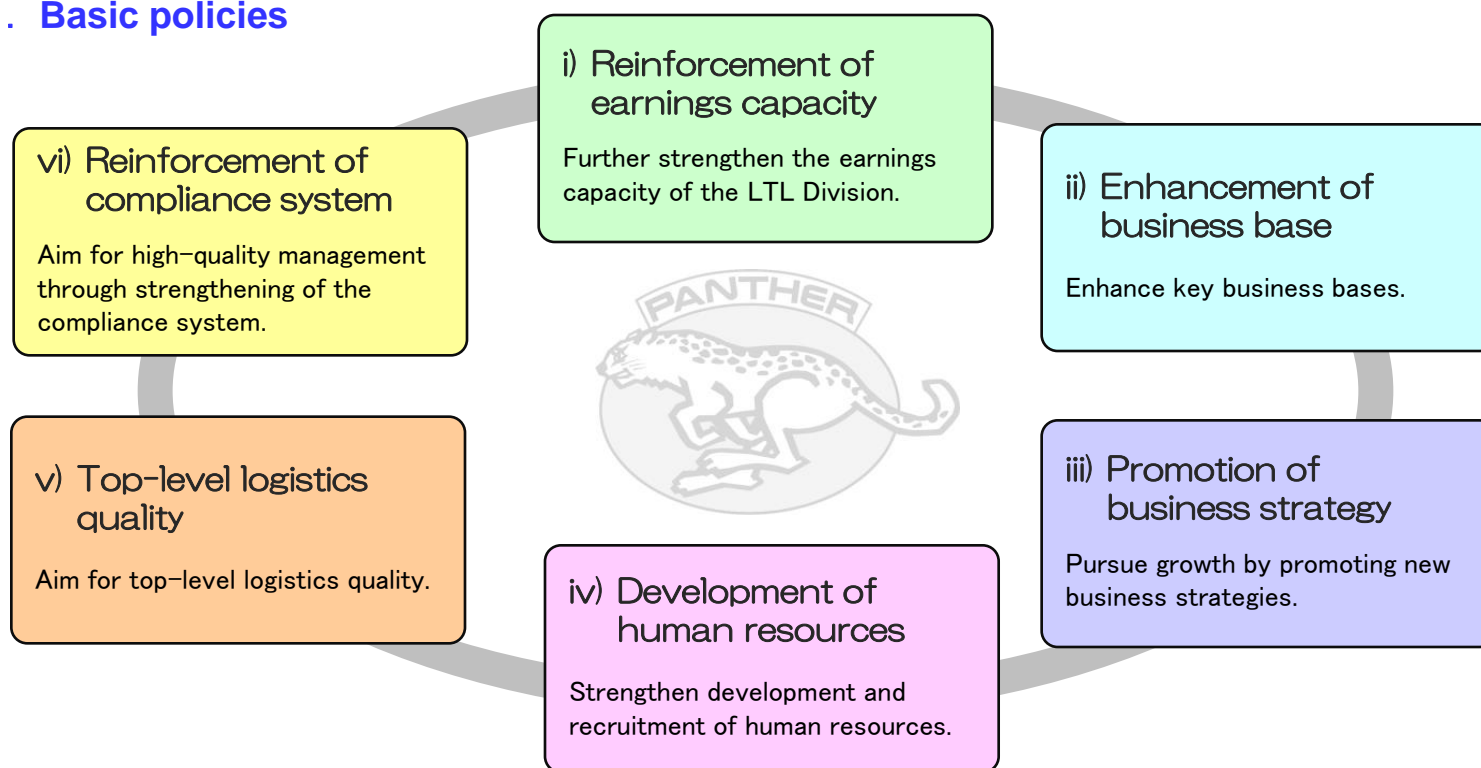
. Basic policies

i) Reinforcement of earnings capacity

Further strengthen the earnings capacity of the LTL Division.

ii) Enhancement of business base

Enhance key business bases.

iii) Promotion of business strategy

Pursue growth by promoting new business strategies.

iv) Development of human resources

Strengthen development and recruitment of human resources.

v) Top-level logistics quality

Aim for top-level logistics quality.

vi) Reinforcement of compliance system

Aim for high-quality management through strengthening of the compliance system.

PANTHER